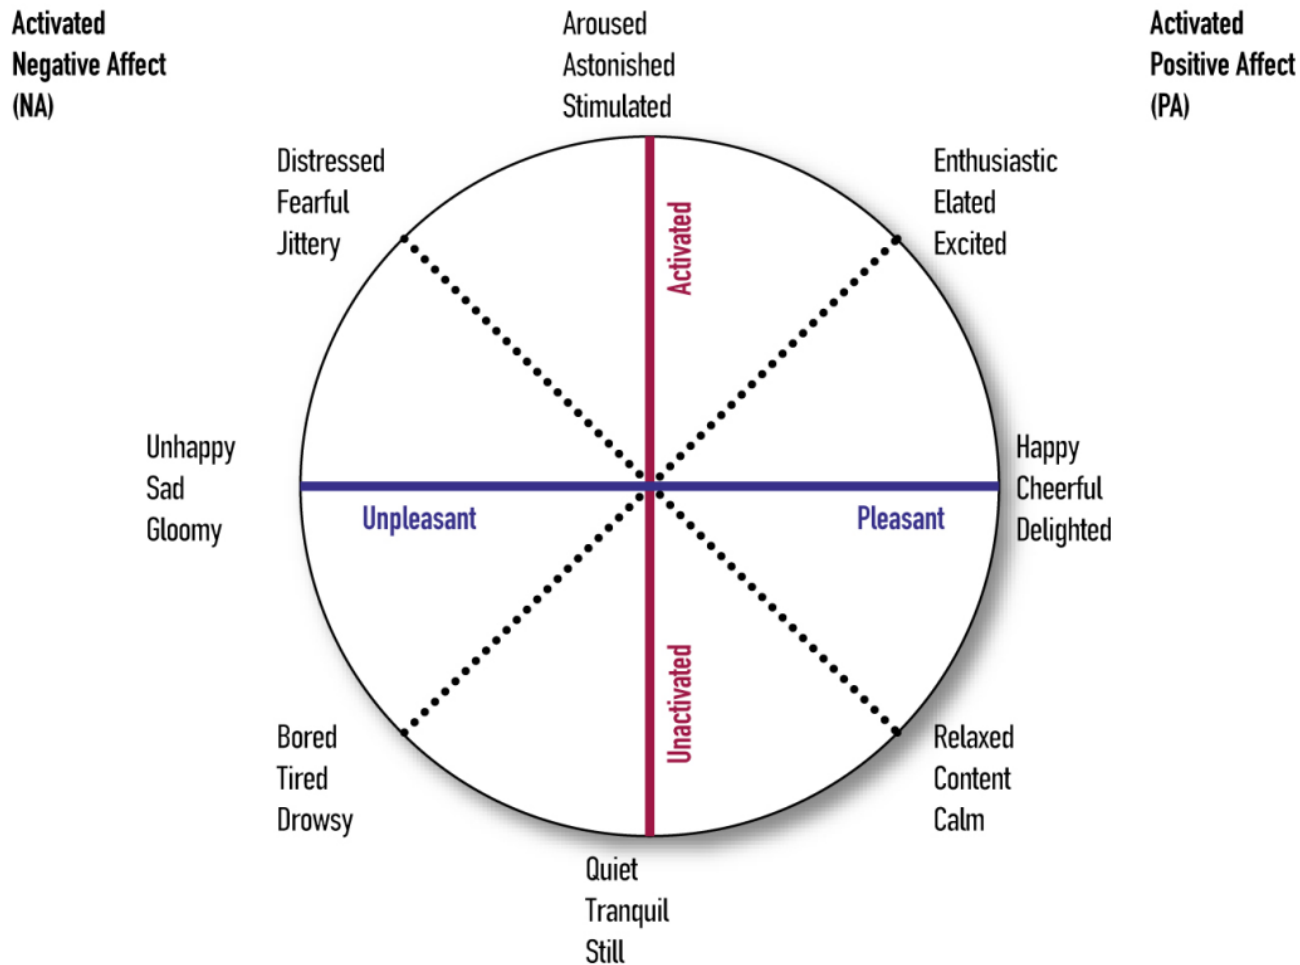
Activated Negative Affect (NA)

Aroused
Astonished
Stimulated

Activated Positive Affect (PA)

Distressed
Fearful
Jittery

Activated

Enthusiastic
Elated
Excited

Unhappy
Sad
Gloomy

Unpleasant

Pleasant

Happy
Cheerful
Delighted

Unactivated

Bored
Tired
Drowsy

Relaxed
Content
Calm

Quiet
Tranquil
Still